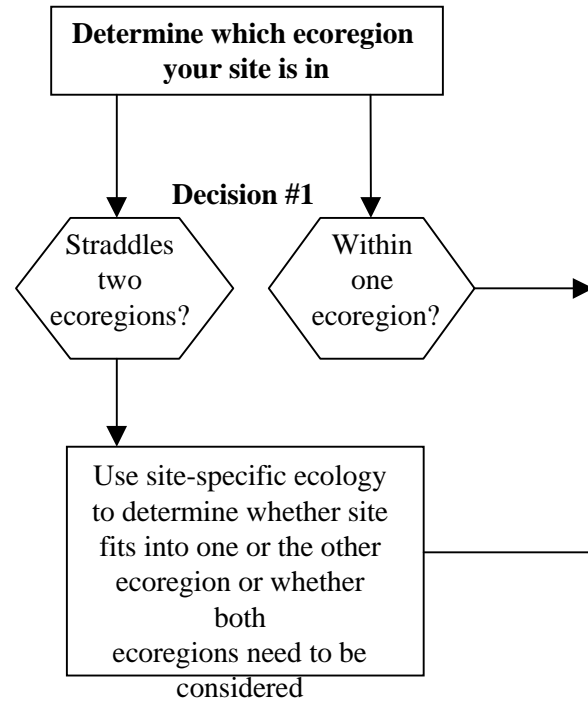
Determine which ecoregion your site is in

Decision #1

Straddles two ecoregions?

Within one ecoregion?

Use site-specific ecology to determine whether site fits into one or the other ecoregion or whether both ecoregions need to be considered